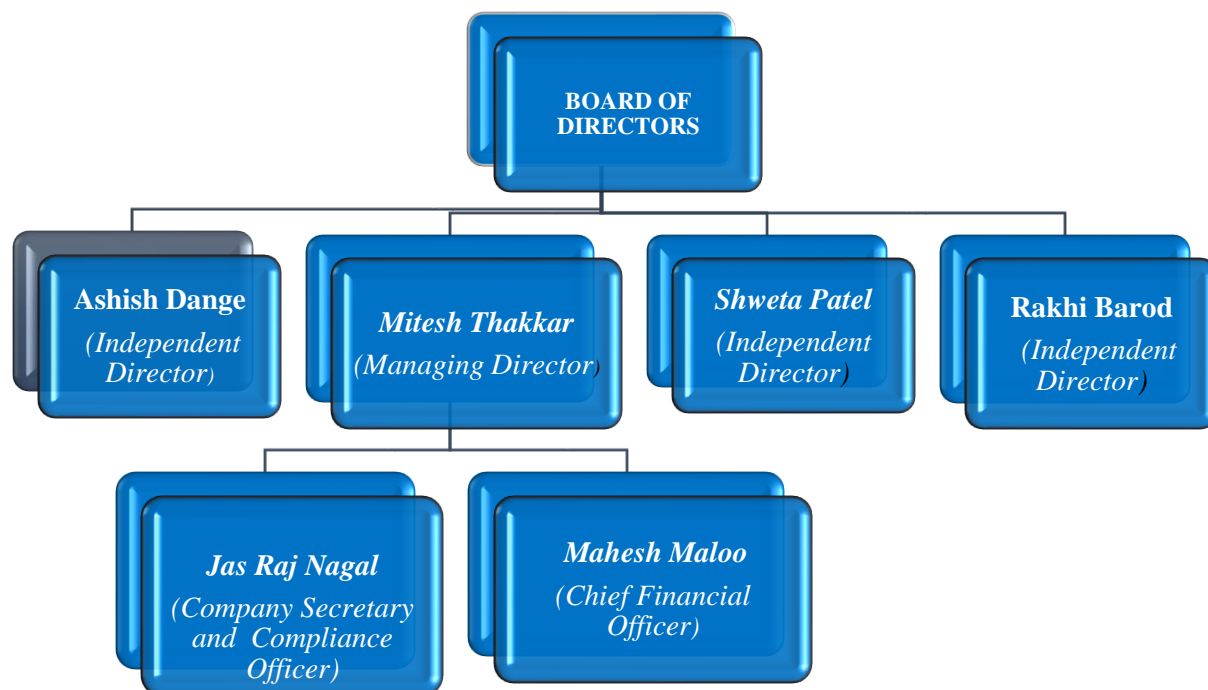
BOARD OF DIRECTORS

Ashish Dange
(Independent Director)

Mitesh Thakkar
(Managing Director)

Shweta Patel
(Independent Director)

Rakhi Barod
(Independent Director)

Jas Raj Nagal
(Company Secretary and Compliance Officer)

Mahesh Maloo
(Chief Financial Officer)